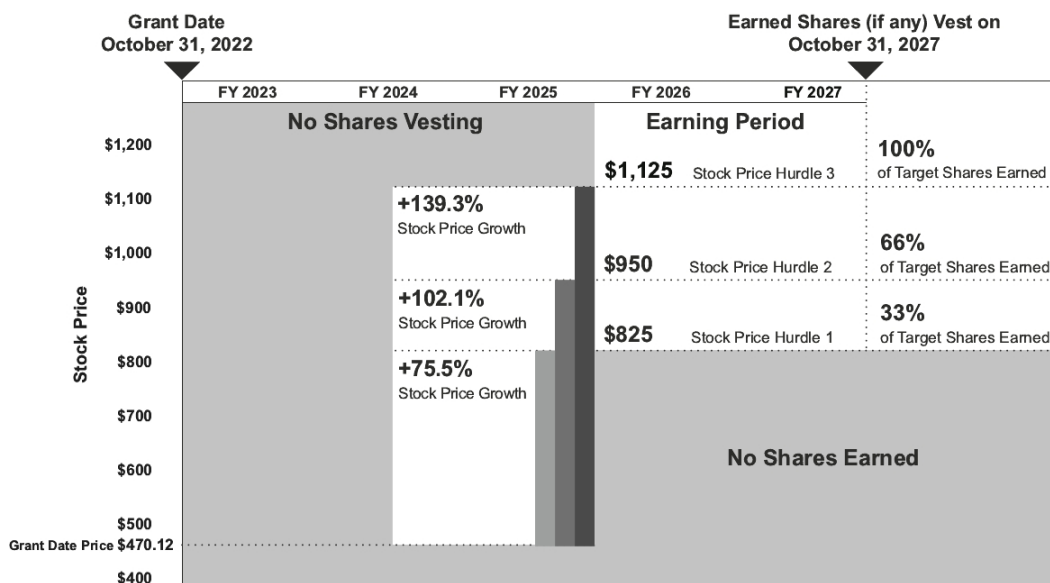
Grant Date
October 31, 2022

Earned Shares (if any) Vest on
October 31, 2027

FY 2023 FY 2024 FY 2025 FY 2026 FY 2027

No Shares Vesting

Earning Period

$1,200
$1,100
$1,000
$900
$800
$700
$600
$500
Grant Date Price $470.12
$400

Stock Price

+139.3%
Stock Price Growth

+102.1%
Stock Price Growth

+75.5%
Stock Price Growth

$1,125 Stock Price Hurdle 3

100%
of Target Shares Earned

$950 Stock Price Hurdle 2

66%
of Target Shares Earned

$825 Stock Price Hurdle 1

33%
of Target Shares Earned

No Shares Earned